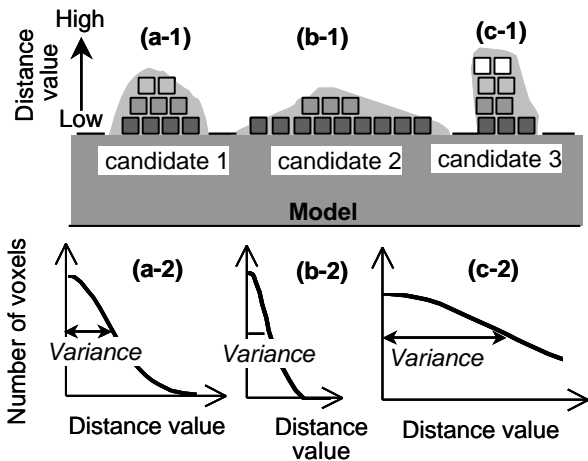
High

Distance value

Low

(a-1)

(b-1)

(c-1)

candidate 1

candidate 2

candidate 3

Model

Number of voxels

(a-2)

Variance

Distance value

(b-2)

Variance

Distance value

(c-2)

Variance

Distance value